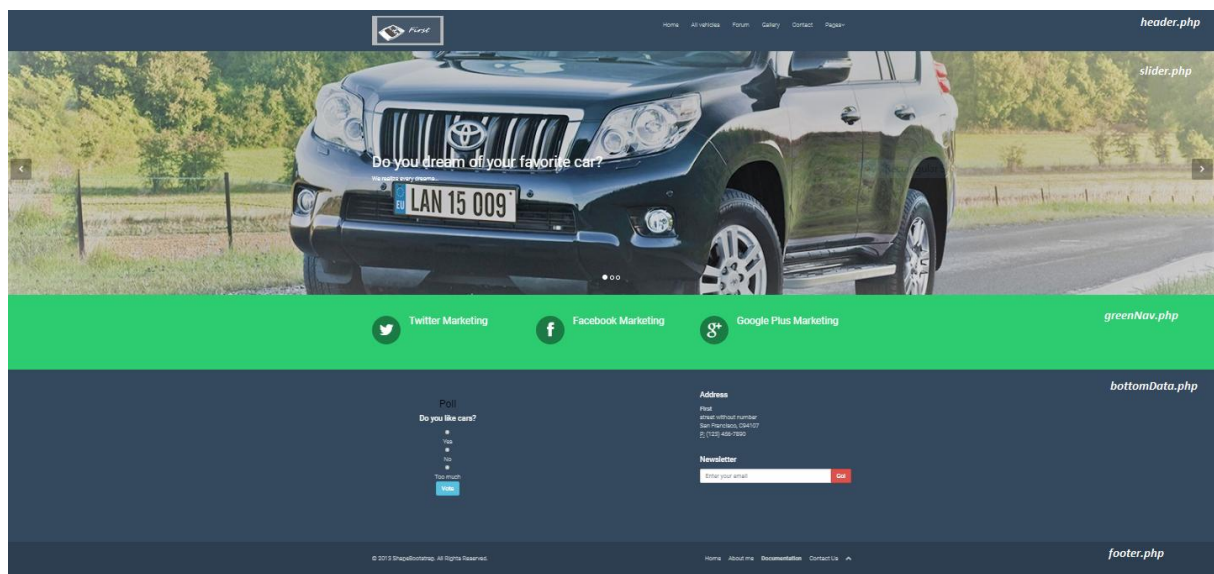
First

Home All vehicles Forum Gallery Contact Pages

header.php

slider.php

Do you dream of your favorite car?

We realize every dreams...

EU LAN 15 009

Twitter Marketing

Facebook Marketing

Google Plus Marketing

greenNav.php

bottomData.php

Poll

Do you like cars?

Yes

No

Too much

Vote

Address

First
street without number
San Francisco, CA94107
P: (123) 456-7890

Newsletter

Enter your email

Go!

© 2013 ShapeBootstrap. All Rights Reserved.

Home About me Documentation Contact Us

footer.php